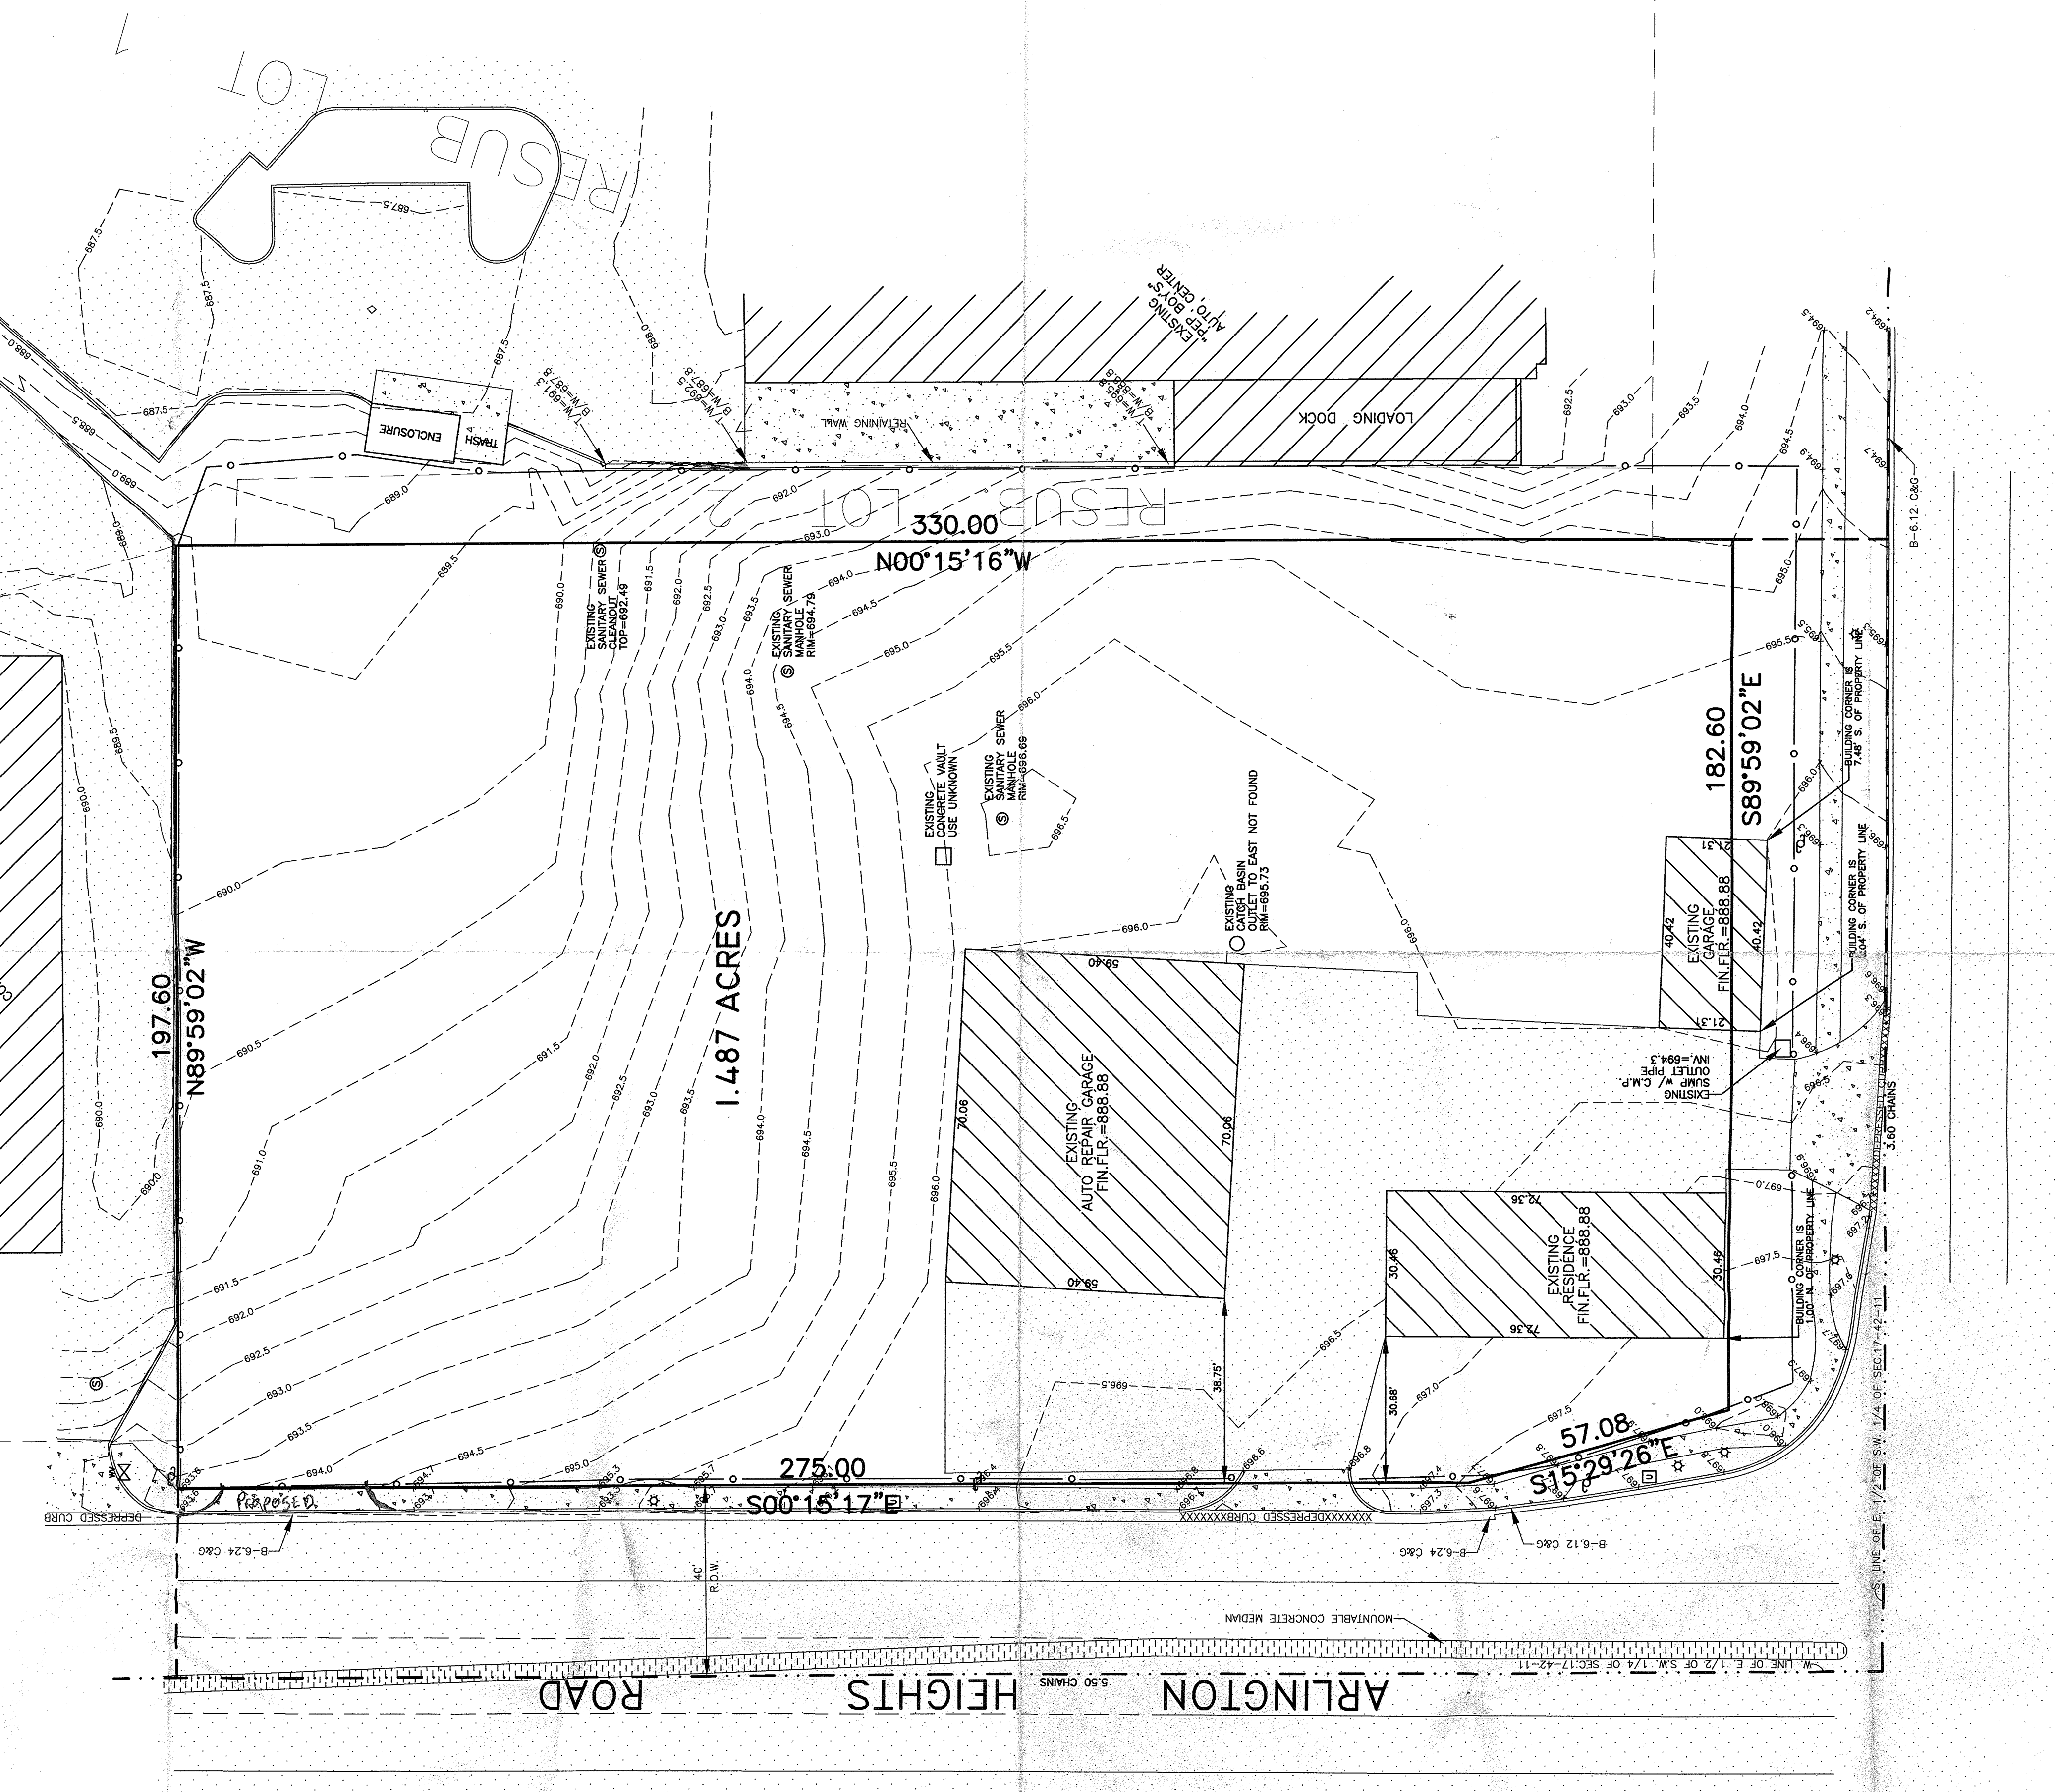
RESUB LOT 1

687.5
687.5
687.5
688.0
688.5
688.5
689.0
689.0
689.5

TRASH ENCLOSURE

T/W=691.3
B/W=687.3
T/W=692.5
B/W=687.5
T/W=692.8
B/W=688.8

RETAINING WALL

EXISTING "PEP BOY'S" AUTO CENTER

LOADING DOCK

692.5
693.0
693.5
694.0
694.5
694.9
694.5
694.7
694.2

B-6.12 C&G

RESUB LOT 2

330.00
N00°15'16"W

692.0
693.0
694.0
694.5
695.0
695.5
696.0
696.5

EXISTING SANITARY SEWER CLEANOUT TOP=692.49

EXISTING SANITARY SEWER MANHOLE RIM=694.79

EXISTING CONCRETE VAULT USE UNKNOWN

EXISTING SANITARY SEWER MANHOLE RIM=696.09

EXISTING CATCH BASIN OUTLET TO EAST NOT FOUND RIM=695.73

182.60
S89°59'02"E

BUILDING CORNER IS 7.48' S. OF PROPERTY LINE

BUILDING CORNER IS 1.04' S. OF PROPERTY LINE

21.31
40.42
EXISTING GARAGE FIN.FLR.=888.88
40.42
21.31

EXISTING SUMP W/ C.M.P. OUTLET PIPE INV.=694.3

3.60 CHAINS

197.60
N89°59'02"W

690.0
690.5
691.0
691.5
692.0
692.5
693.0
693.5
694.0
694.5
695.0
695.5

1.487 ACRES

59.40
70.06
EXISTING AUTO REPAIR GARAGE FIN.FLR.=888.88
70.06
59.40

72.36
30.46
EXISTING RESIDENCE FIN.FLR.=888.88
30.46
72.36

BUILDING CORNER IS 1.00' N. OF PROPERTY LINE

38.75'
30.68'

696.5
697.0
697.5

57.08
S15°29'26"E

275.00
S00°15'17"E

PROPOSED

DEPRESSED CURB
XXXXXXXXDEPRESSED CURBXXXXXXXX

B-6.24 C&G
B-6.24 C&G
B-6.12 C&G

40'
R.O.W.

MOUNTABLE CONCRETE MEDIAN

W. LINE OF E. 1/2 OF S.W. 1/4 OF SEC.17-42-11
5.50 CHAINS

E. LINE OF E. 1/2 OF S.W. 1/4 OF SEC.17-42-11

ARLINGTON HEIGHTS ROAD